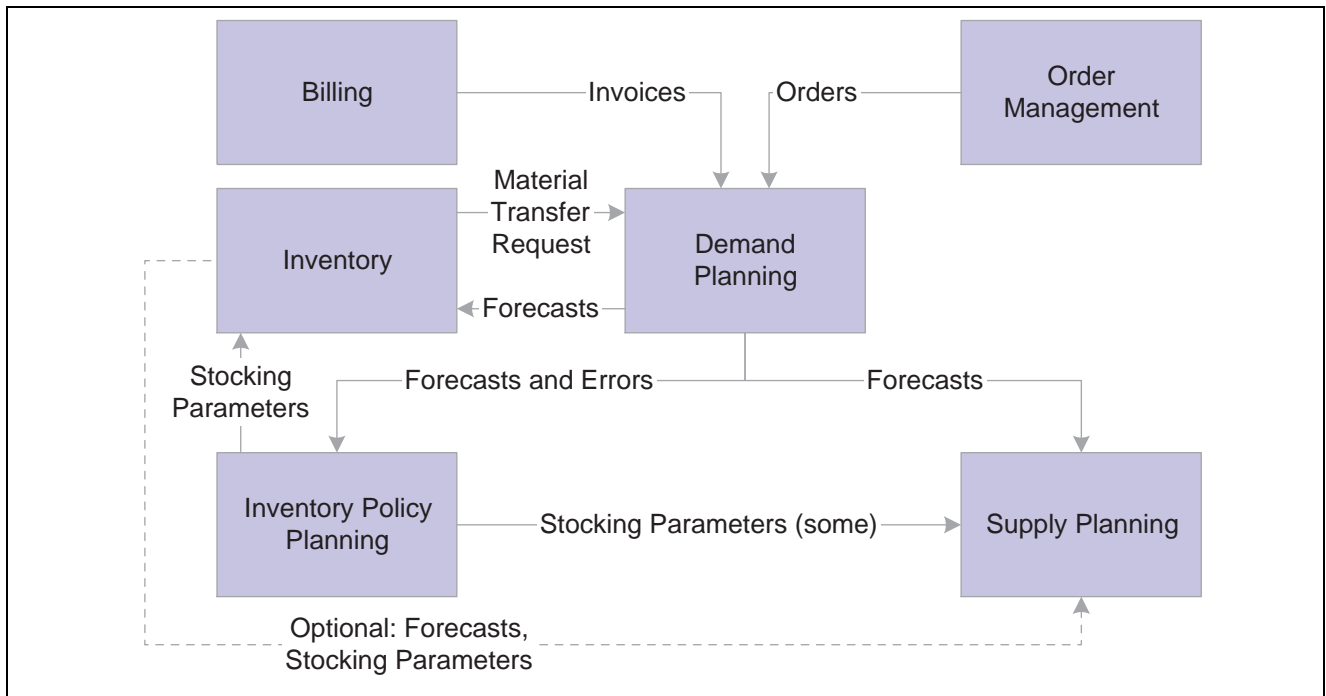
Billing

Invoices

Orders

Order Management

Material Transfer Request

Inventory

Demand Planning

Forecasts

Stocking Parameters

Forecasts and Errors

Forecasts

Inventory Policy Planning

Stocking Parameters (some)

Supply Planning

Optional: Forecasts, Stocking Parameters